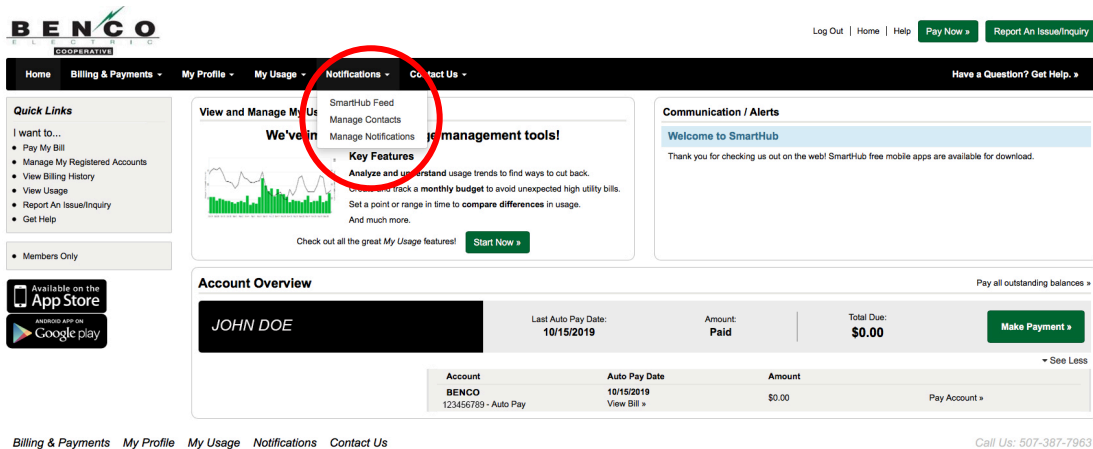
BENCO
ELECTRIC
COOPERATIVE

Log Out | Home | Help Pay Now » Report An Issue/Inquiry

Home Billing & Payments My Profile My Usage Notifications Contact Us

Have a Question? Get Help. »

Quick Links

I want to...
- Pay My Bill
- Manage My Registered Accounts
- View Billing History
- View Usage
- Report An Issue/Inquiry
- Get Help

- Members Only

Available on the App Store

ANDROID APP ON Google play

View and Manage My Us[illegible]

SmartHub Feed
Manage Contacts
Manage Notifications

We've in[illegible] ge management tools!

Key Features
Analyze and understand usage trends to find ways to cut back.
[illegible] and track a monthly budget to avoid unexpected high utility bills.
Set a point or range in time to compare differences in usage.
And much more.

Check out all the great My Usage features! Start Now »

Communication / Alerts

Welcome to SmartHub

Thank you for checking us out on the web! SmartHub free mobile apps are available for download.

Account Overview

Pay all outstanding balances »

JOHN DOE

Last Auto Pay Date: 10/15/2019

Amount: Paid

Total Due: $0.00

Make Payment »

See Less

| Account | Auto Pay Date | Amount | |
|---|---|---|---|
| BENCO 123456789 - Auto Pay | 10/15/2019 View Bill » | $0.00 | Pay Account » |

Billing & Payments My Profile My Usage Notifications Contact Us

Call Us: 507-387-7963